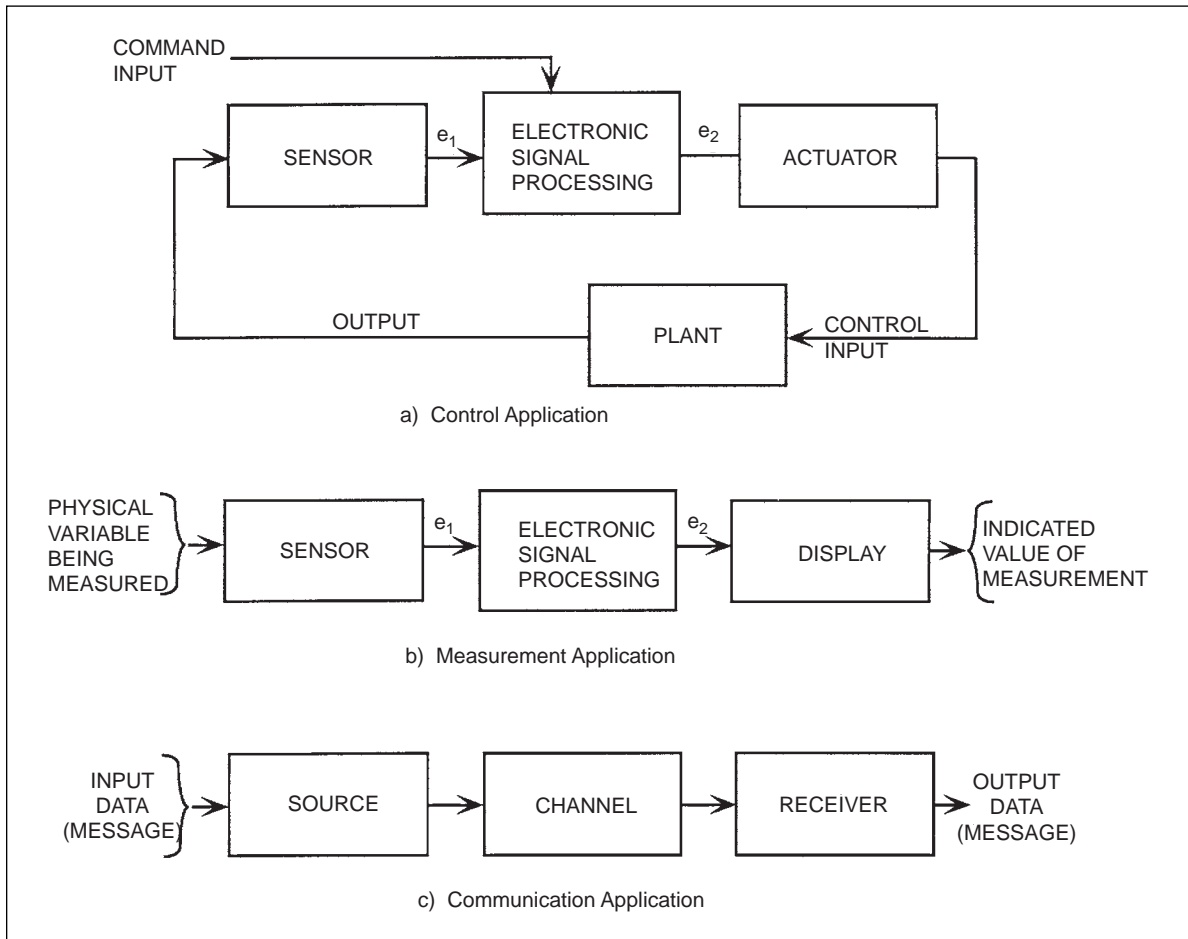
COMMAND INPUT

SENSOR

$e_1$

ELECTRONIC SIGNAL PROCESSING

$e_2$

ACTUATOR

OUTPUT

PLANT

CONTROL INPUT

a) Control Application

PHYSICAL VARIABLE BEING MEASURED

SENSOR

$e_1$

ELECTRONIC SIGNAL PROCESSING

$e_2$

DISPLAY

INDICATED VALUE OF MEASUREMENT

b) Measurement Application

INPUT DATA (MESSAGE)

SOURCE

CHANNEL

RECEIVER

OUTPUT DATA (MESSAGE)

c) Communication Application